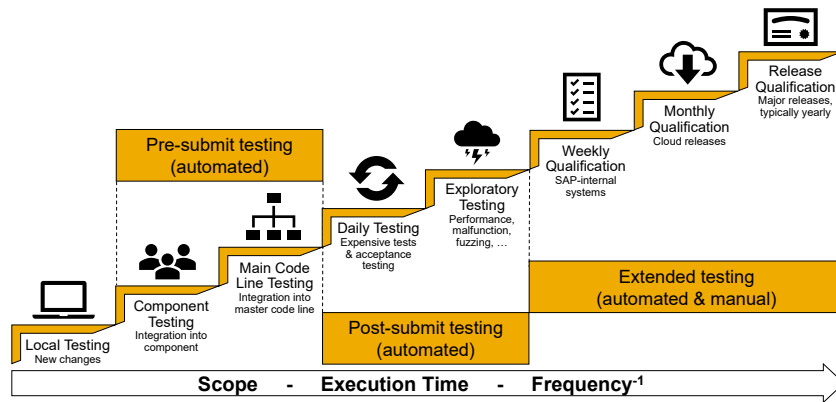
Pre-submit testing (automated)

Local Testing
New changes

Component Testing
Integration into component

Main Code Line Testing
Integration into master code line

Daily Testing
Expensive tests & acceptance testing

Post-submit testing (automated)

Exploratory Testing
Performance, malfunction, fuzzing, …

Weekly Qualification
SAP-internal systems

Monthly Qualification
Cloud releases

Release Qualification
Major releases, typically yearly

Extended testing (automated & manual)

Scope - Execution Time - Frequency$^{-1}$